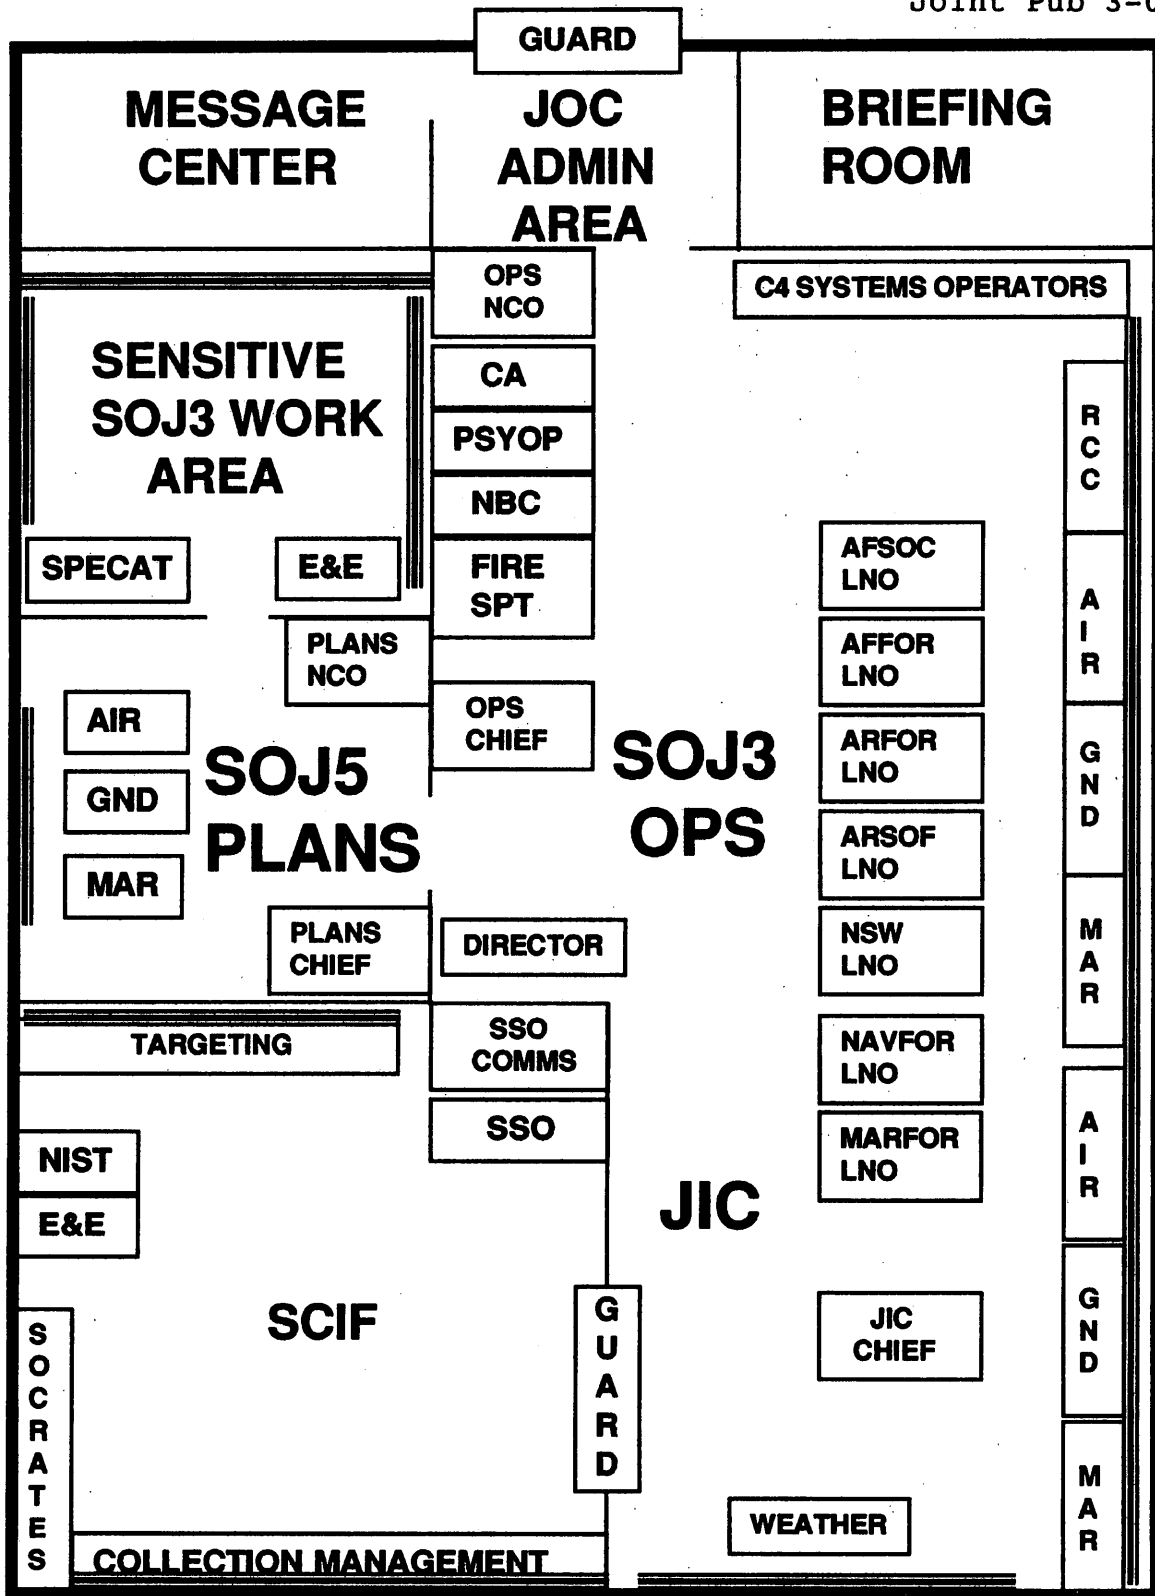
Joint Pub 3-0

GUARD

MESSAGE CENTER

JOC ADMIN AREA

BRIEFING ROOM

OPS NCO

C4 SYSTEMS OPERATORS

SENSITIVE SOJ3 WORK AREA

CA

PSYOP

NBC

RCC

SPECAT

E&E

FIRE SPT

AFSOC LNO

AIR

PLANS NCO

AFFOR LNO

AIR

OPS CHIEF

ARFOR LNO

GND

GND

SOJ5 PLANS

SOJ3 OPS

ARSOF LNO

MAR

MAR

PLANS CHIEF

DIRECTOR

NSW LNO

TARGETING

SSO COMMS

NAVFOR LNO

SSO

MARFOR LNO

AIR

NIST

E&E

JIC

SCIF

GUARD

JIC CHIEF

GND

SOCRATES

MAR

WEATHER

COLLECTION MANAGEMENT